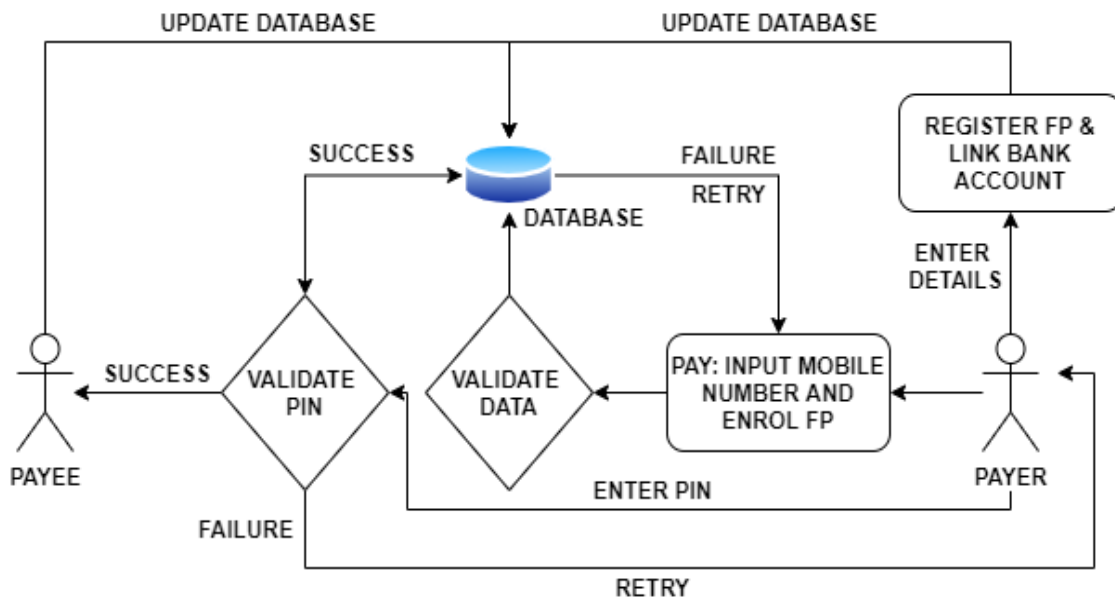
UPDATE DATABASE
UPDATE DATABASE

REGISTER FP & LINK BANK ACCOUNT

SUCCESS

DATABASE

FAILURE
RETRY

ENTER DETAILS

SUCCESS

VALIDATE PIN

VALIDATE DATA

PAY: INPUT MOBILE NUMBER AND ENROL FP

PAYEE

ENTER PIN

PAYER

FAILURE

RETRY